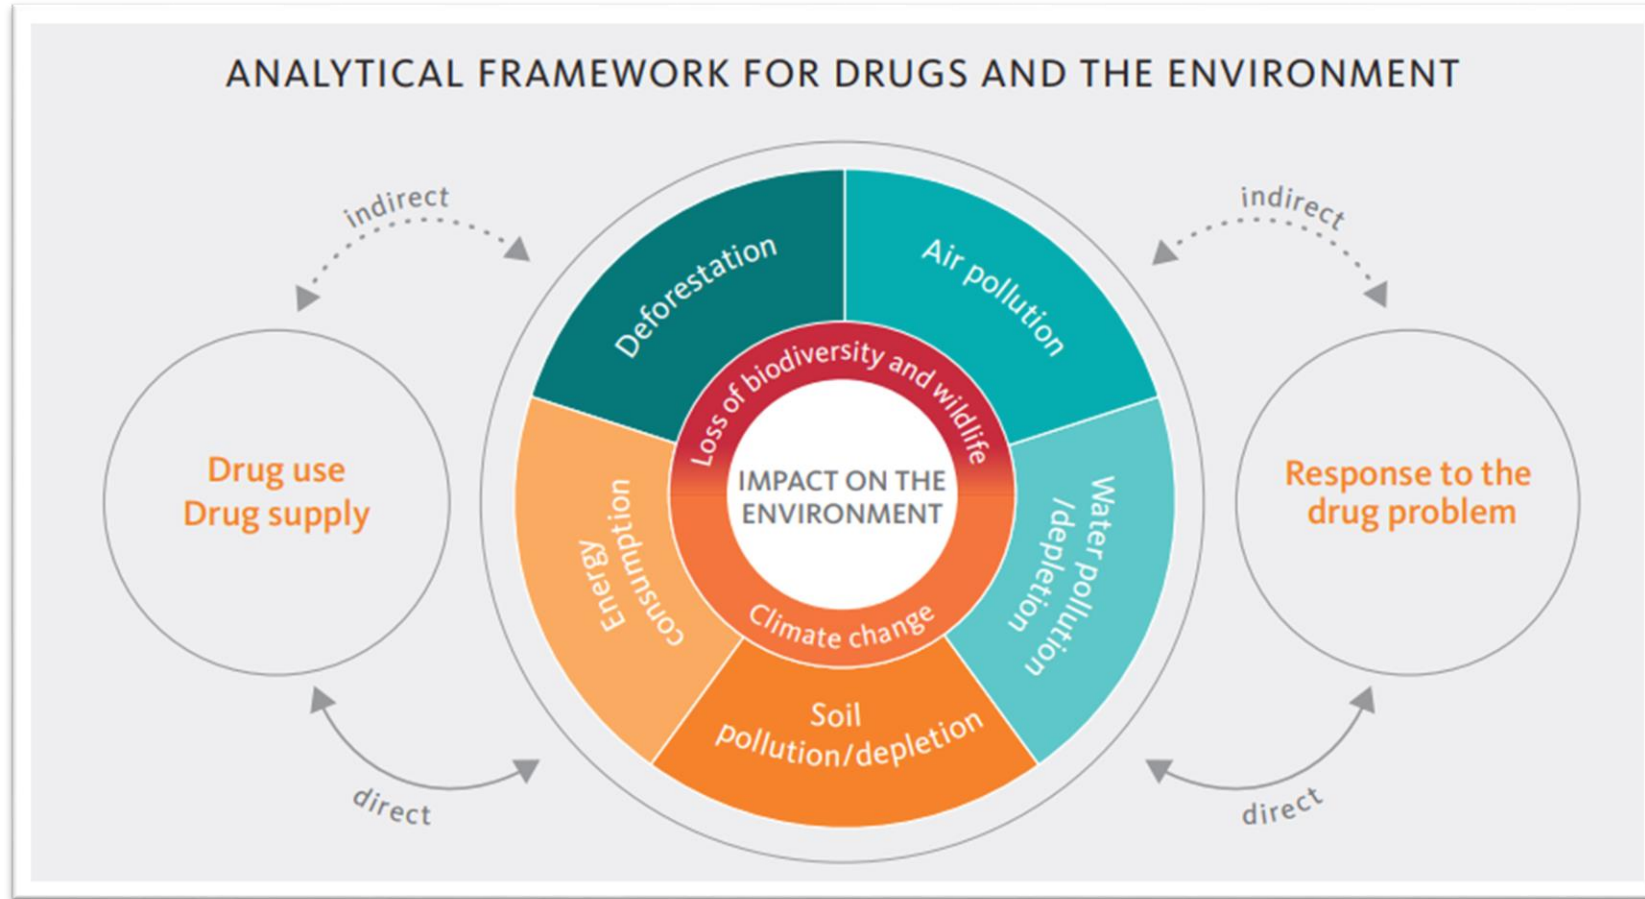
ANALYTICAL FRAMEWORK FOR DRUGS AND THE ENVIRONMENT

indirect

indirect

Drug use
Drug supply

Deforestation

Air pollution

Loss of biodiversity and wildlife

IMPACT ON THE ENVIRONMENT

Energy consumption

Water pollution /depletion

Climate change

Soil pollution/depletion

Response to the drug problem

direct

direct